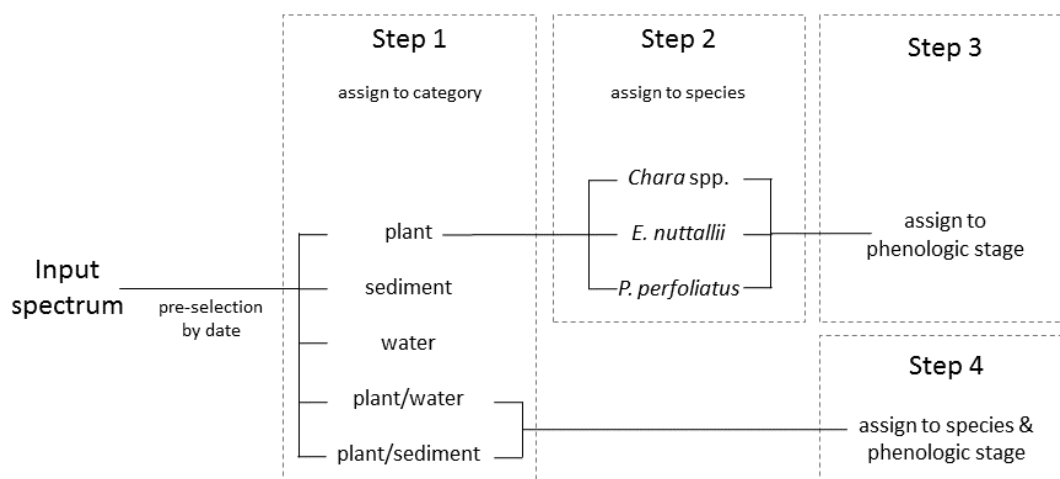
Step 1

assign to category

Step 2

assign to species

Step 3

Input spectrum

pre-selection by date

plant

sediment

water

plant/water

plant/sediment

*Chara* spp.

*E. nuttallii*

*P. perfoliatus*

assign to phenologic stage

Step 4

assign to species & phenologic stage